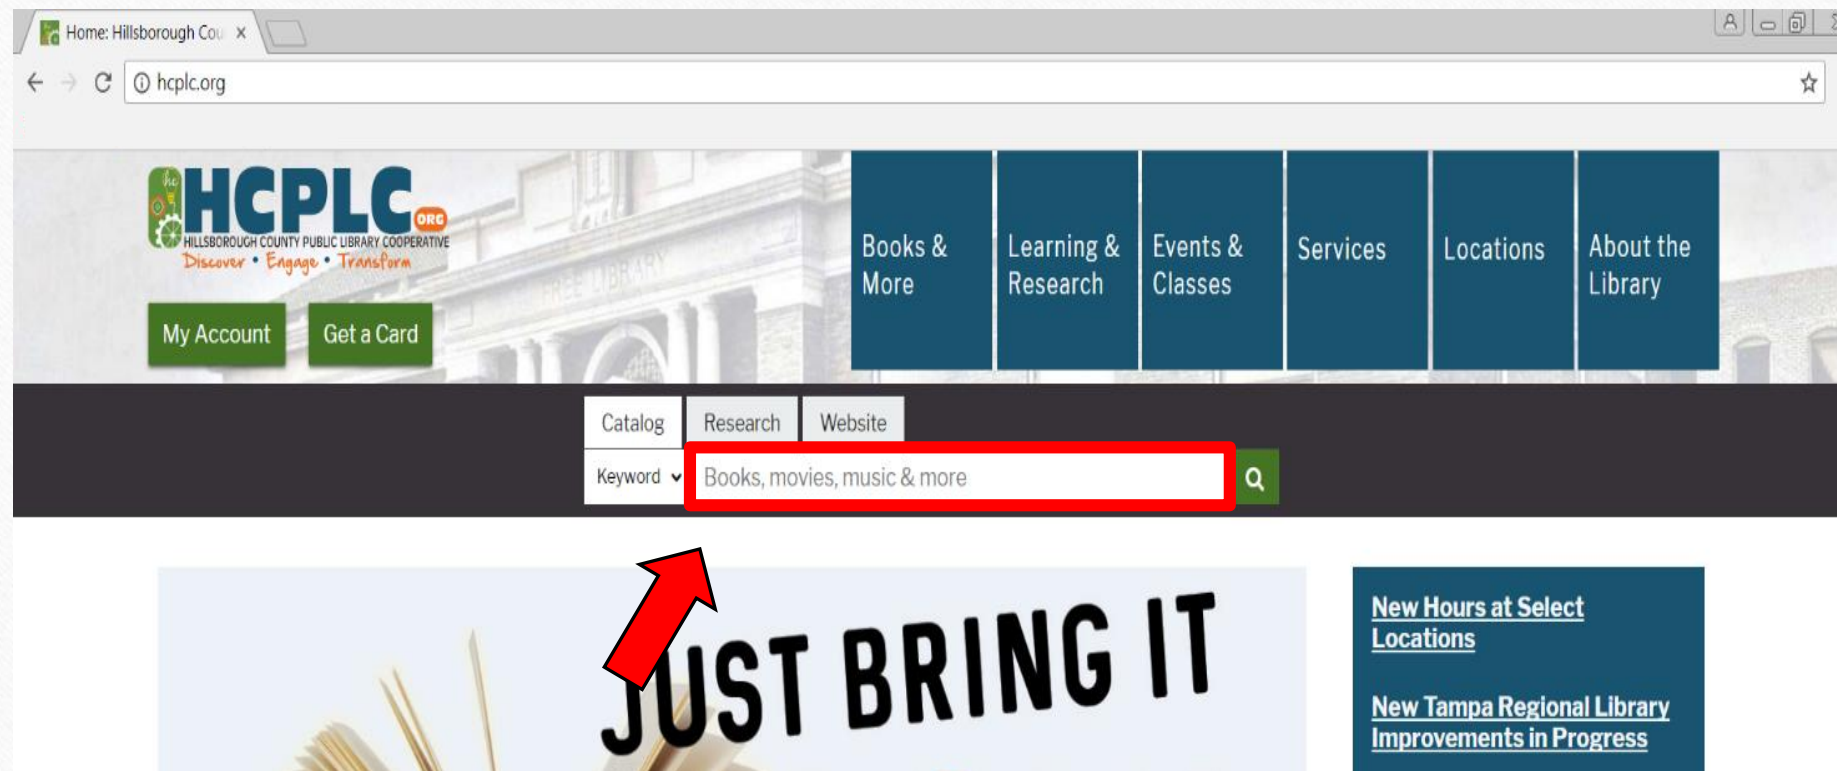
Home: Hillsborough Cou ×

hcplc.org

HCPLC ORG
HILLSBOROUGH COUNTY PUBLIC LIBRARY COOPERATIVE
Discover • Engage • Transform

My Account

Get a Card

Books & More

Learning & Research

Events & Classes

Services

Locations

About the Library

Catalog

Research

Website

Keyword

Books, movies, music & more

JUST BRING IT

New Hours at Select Locations

New Tampa Regional Library Improvements in Progress